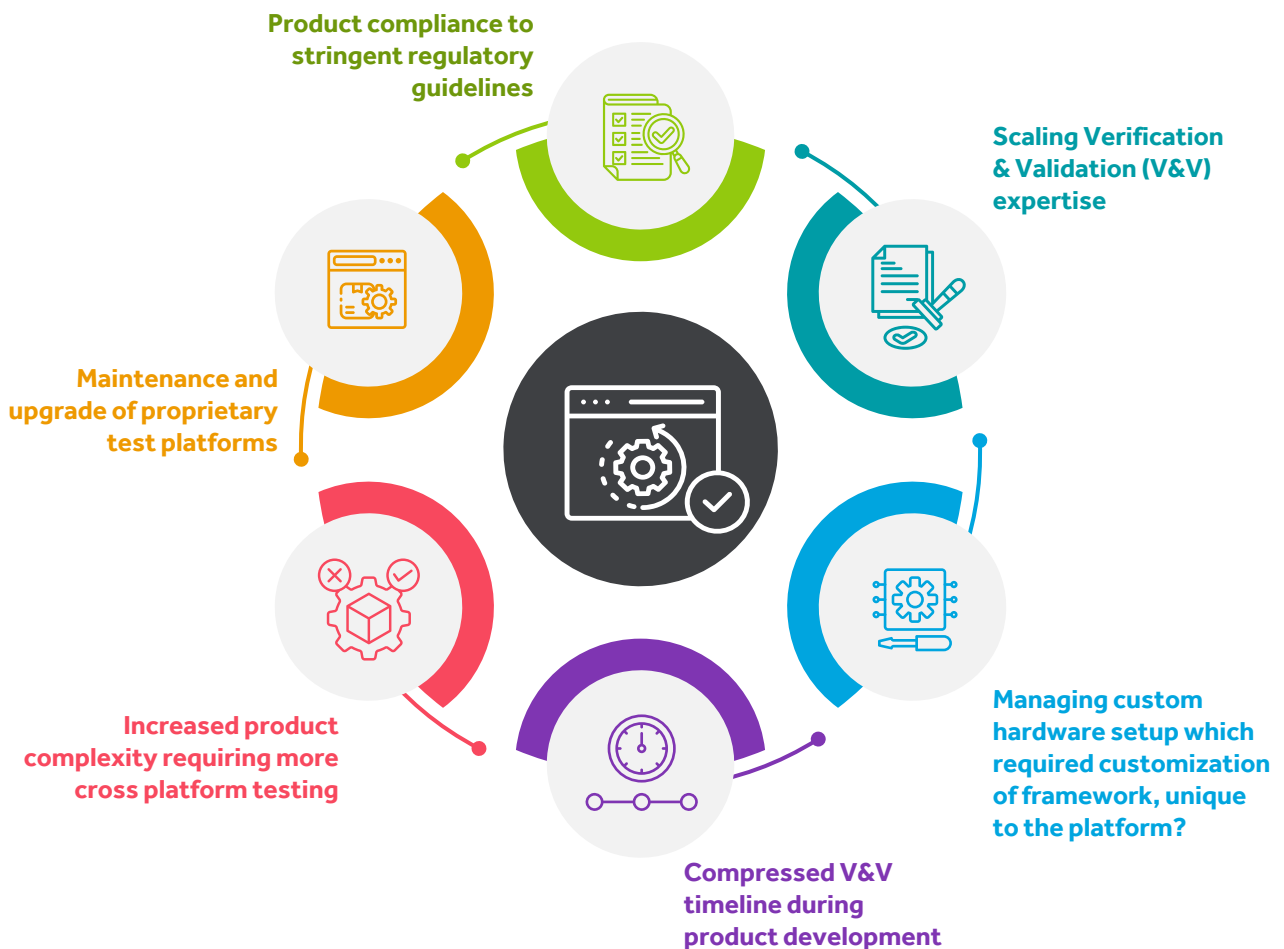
Product compliance to stringent regulatory guidelines

Scaling Verification & Validation (V&V) expertise

Maintenance and upgrade of proprietary test platforms

Managing custom hardware setup which required customization of framework, unique to the platform?

Increased product complexity requiring more cross platform testing

Compressed V&V timeline during product development